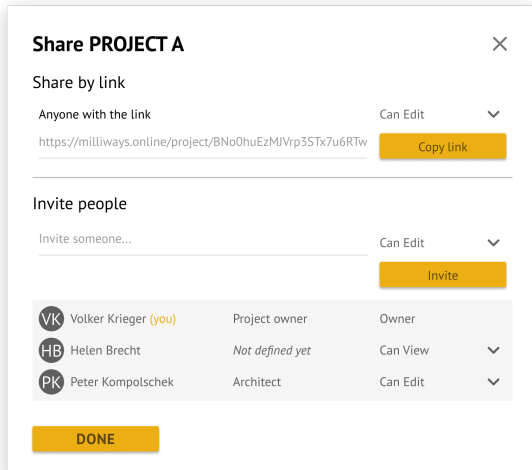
Share PROJECT A

×

Share by link

Anyone with the link

Can Edit

https://milliways.online/project/BNo0huEzMJVrp3STx7u6RTw

Copy link

Invite people

Invite someone...

Can Edit

Invite

| | | | |
|---|---|---|---|
| VK | Volker Krieger (you) | Project owner | Owner |
| HB | Helen Brecht | *Not defined yet* | Can View |
| PK | Peter Kompolschek | Architect | Can Edit |

DONE